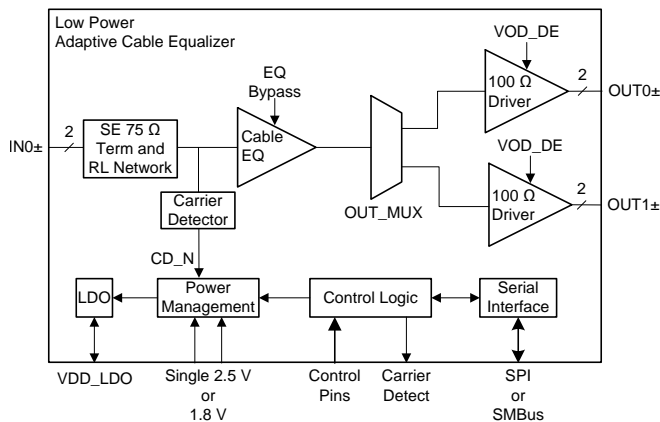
Low Power
Adaptive Cable Equalizer

VOD_DE

EQ
Bypass

100 Ω
Driver

2

OUT0±

IN0±

2

SE 75 Ω
Term and
RL Network

Cable
EQ

VOD_DE

Carrier
Detector

100 Ω
Driver

2

OUT1±

OUT_MUX

CD_N

LDO

Power
Management

Control Logic

Serial
Interface

VDD_LDO

Single 2.5 V
or
1.8 V

Control
Pins

Carrier
Detect

SPI
or
SMBus